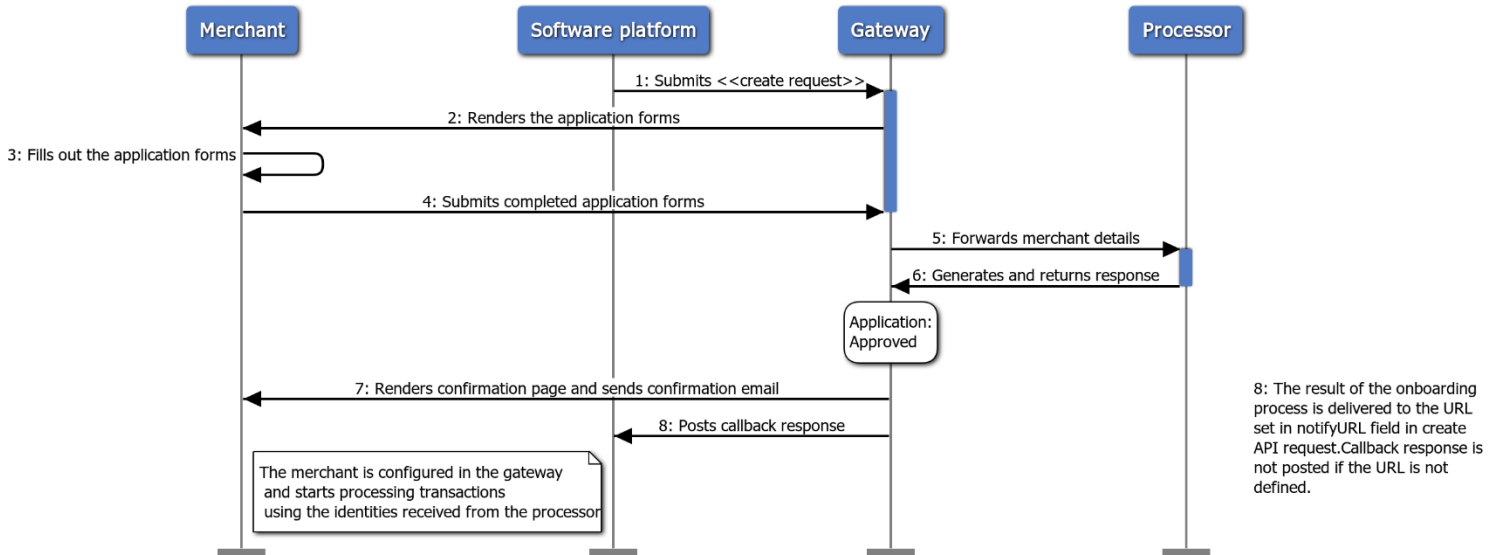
Merchant

Software platform

Gateway

Processor

1: Submits <<create request>>

2: Renders the application forms

3: Fills out the application forms

4: Submits completed application forms

5: Forwards merchant details

6: Generates and returns response

Application: Approved

7: Renders confirmation page and sends confirmation email

8: Posts callback response

The merchant is configured in the gateway and starts processing transactions using the identities received from the processor

8: The result of the onboarding process is delivered to the URL set in notifyURL field in create API request.Callback response is not posted if the URL is not defined.